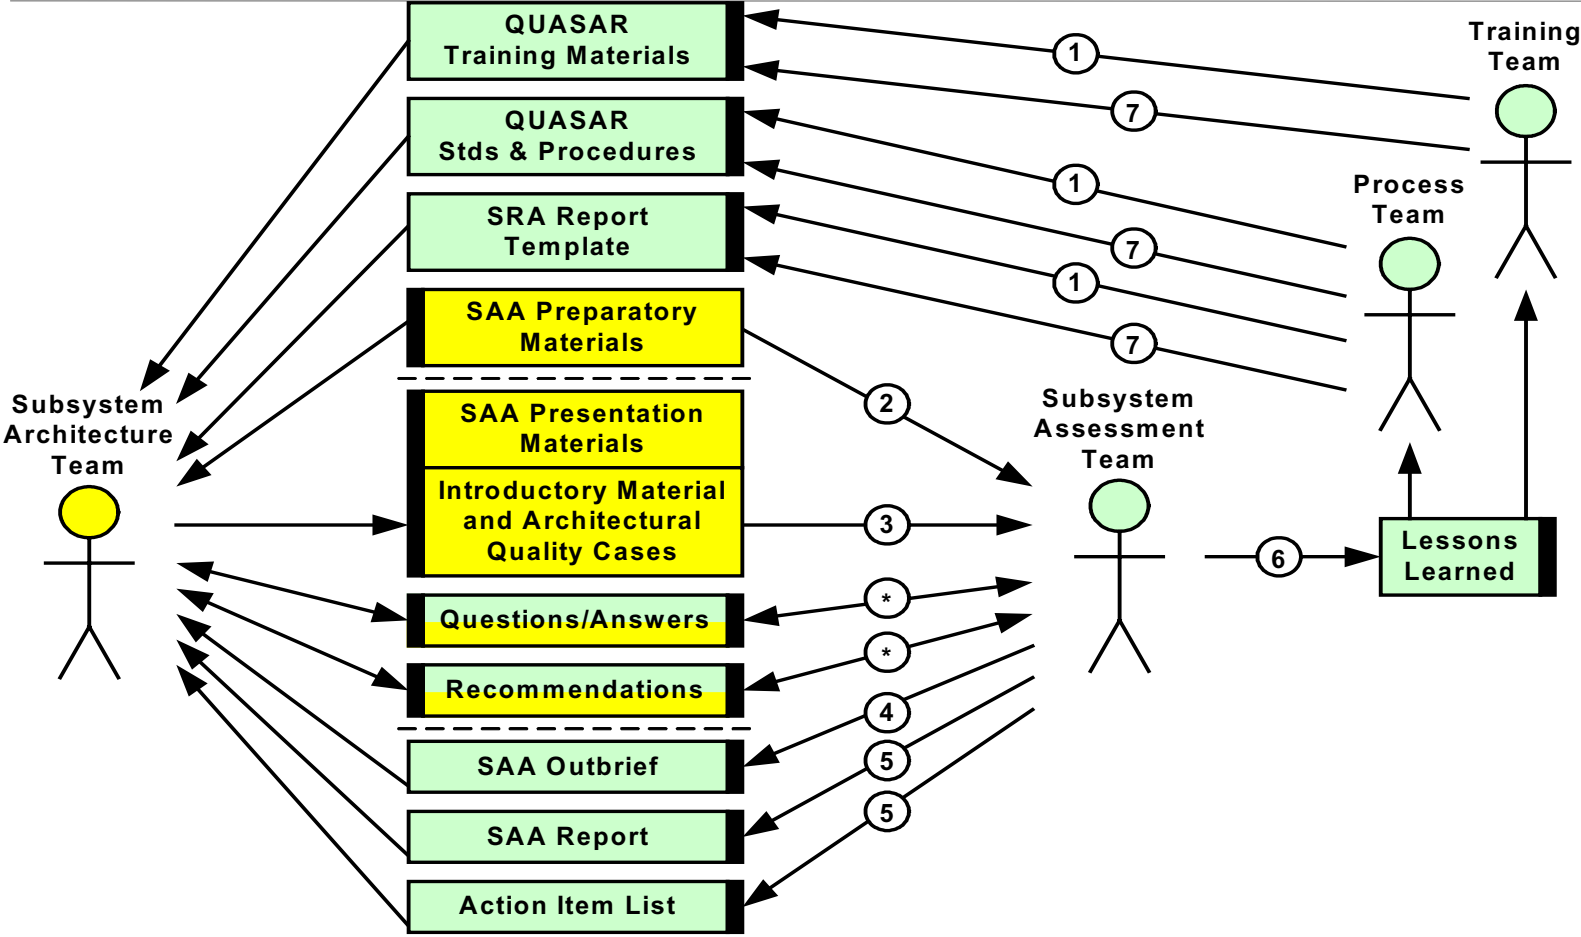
QUASAR Training Materials

QUASAR Stds & Procedures

SRA Report Template

SAA Preparatory Materials

SAA Presentation Materials

Introductory Material and Architectural Quality Cases

Questions/Answers

Recommendations

SAA Outbrief

SAA Report

Action Item List

Training Team

Process Team

Subsystem Architecture Team

Subsystem Assessment Team

Lessons Learned

1

7

1

7

1

7

2

3

*

*

4

5

5

6